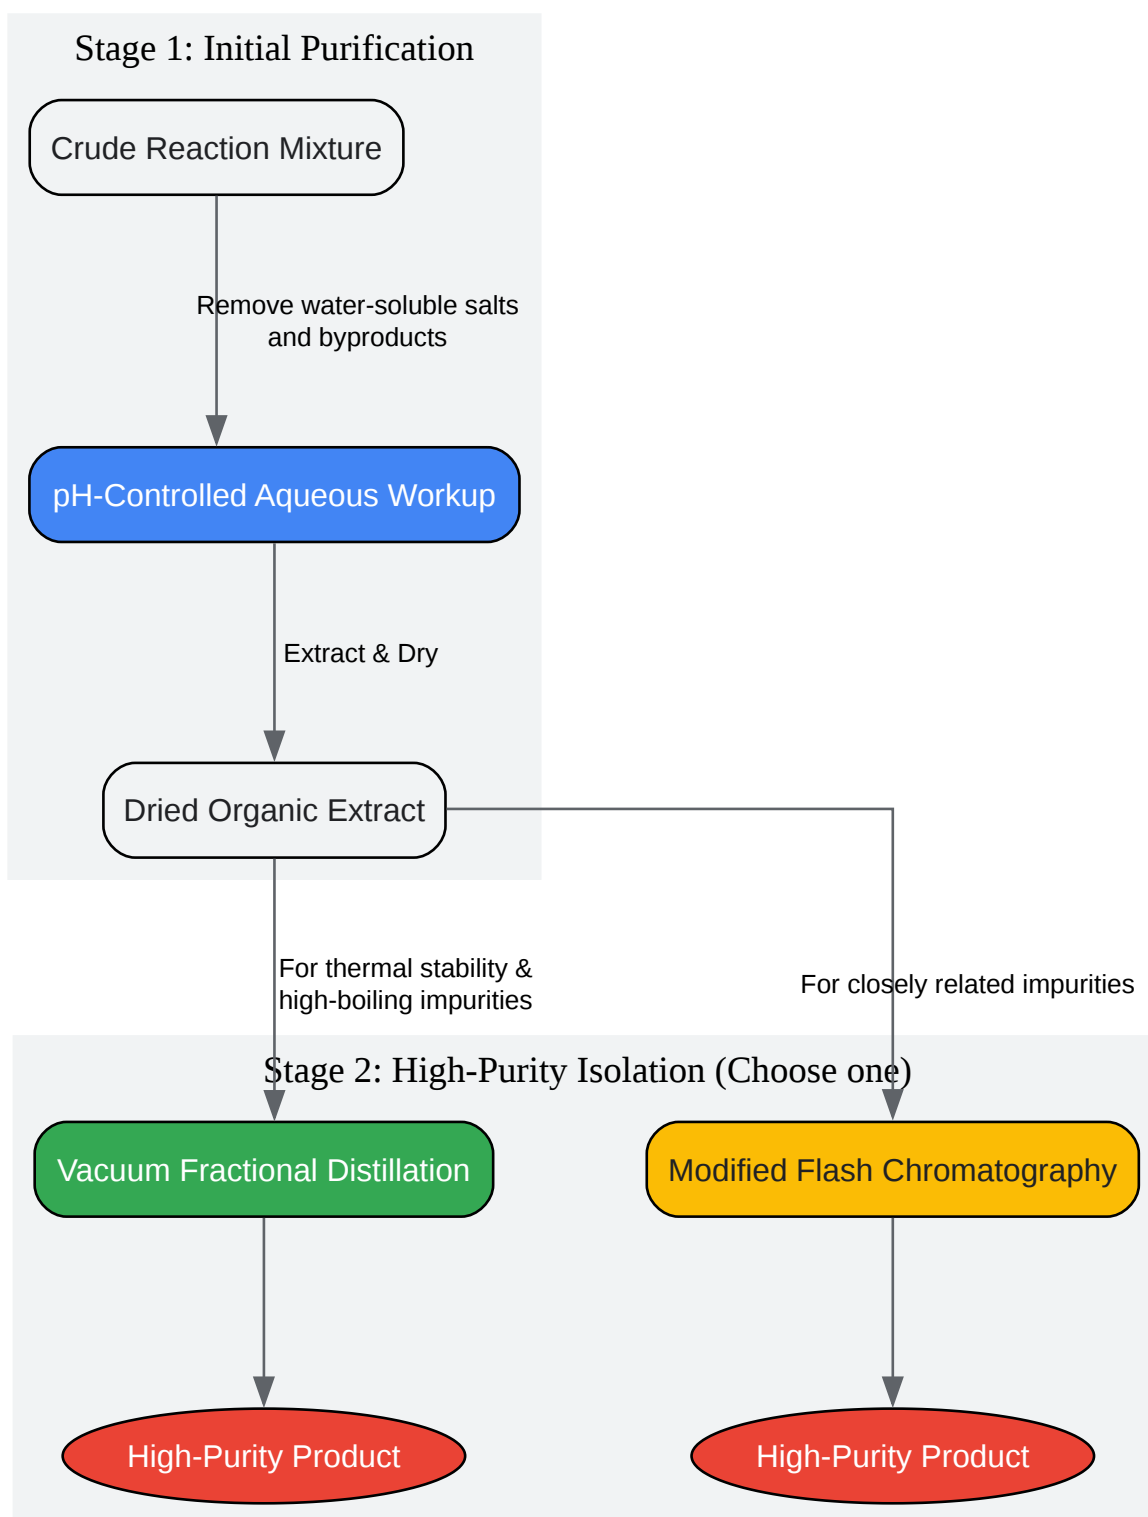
Stage 1: Initial Purification

Crude Reaction Mixture

Remove water-soluble salts and byproducts

pH-Controlled Aqueous Workup

Extract & Dry

Dried Organic Extract

For thermal stability & high-boiling impurities

For closely related impurities

Stage 2: High-Purity Isolation (Choose one)

Vacuum Fractional Distillation

Modified Flash Chromatography

High-Purity Product

High-Purity Product